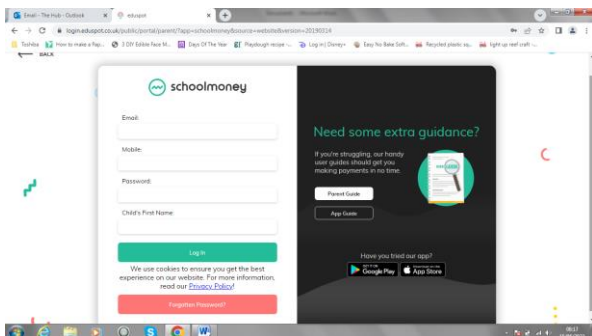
Email - The Hub - Outlook × eduspot × +

login.eduspot.co.uk/public/portal/parent/?app=schoolmoney&source=website&version=20190324

Toshiba How to make a flap... 3 DIY Edible Face M... Days Of The Year Playdough recipe -... Log in | Disney+ Easy No Bake Soft... Recycled plastic sq... light up reef craft -...

BACK

schoolmoney

Email:

Mobile:

Password:

Child's First Name:

Log In

We use cookies to ensure you get the best experience on our website. For more information, read our Privacy Policy!

Forgotten Password?

Need some extra guidance?

If you're struggling, our handy user guides should get you making payments in no time.

Parent Guide

App Guide

Have you tried our app?

GET IT ON Google Play

Download on the App Store

09:37